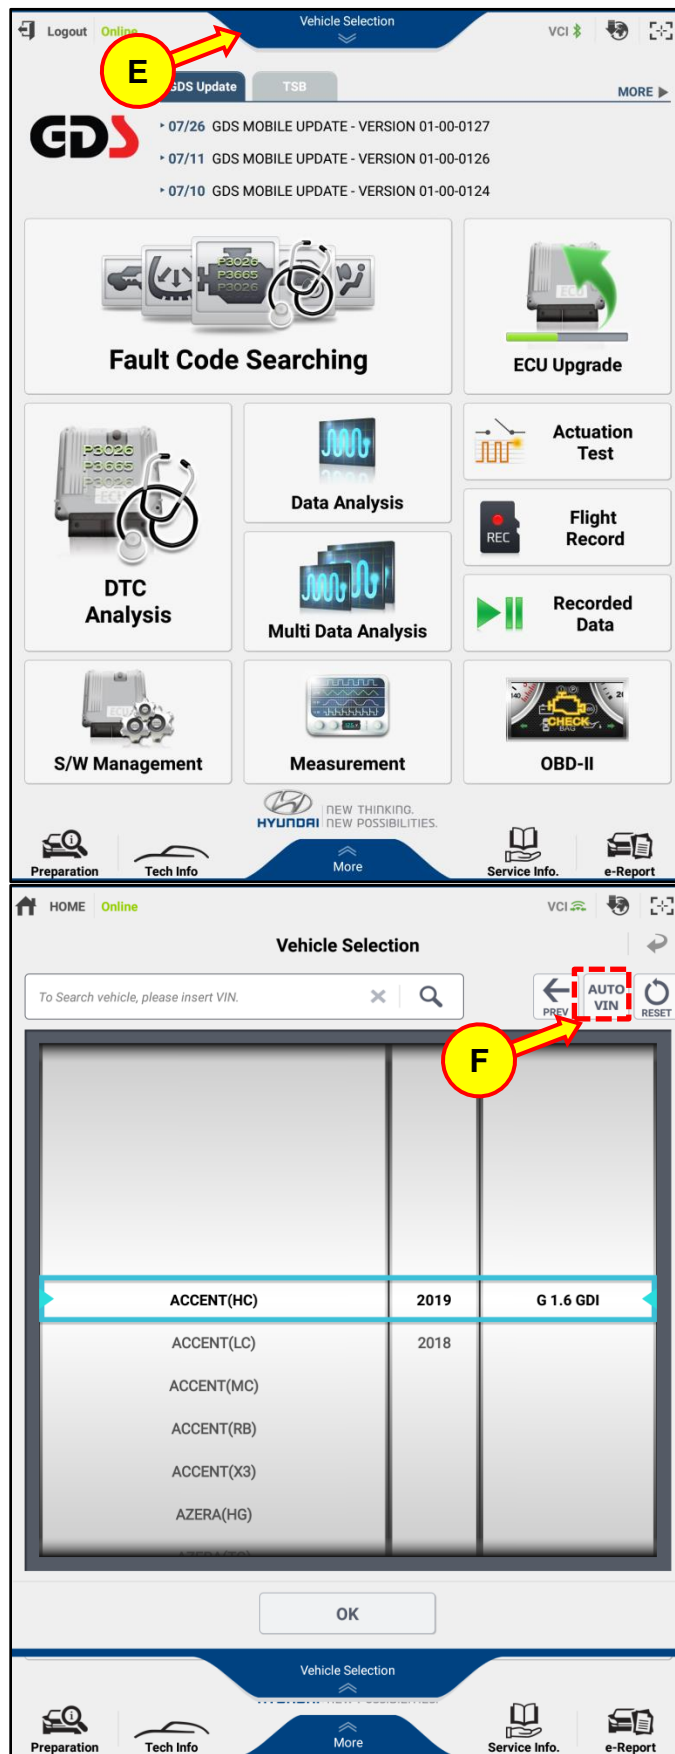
Logout Online

Vehicle Selection

VCI

E

GDS Update TSB

MORE ▶

GDS

‣ 07/26 GDS MOBILE UPDATE - VERSION 01-00-0127
‣ 07/11 GDS MOBILE UPDATE - VERSION 01-00-0126
‣ 07/10 GDS MOBILE UPDATE - VERSION 01-00-0124

P3026 P3665 P3026

Fault Code Searching

ECU

ECU Upgrade

P3026 P3665 P3026 ECU

DTC Analysis

Data Analysis

Actuation Test

REC

Flight Record

Multi Data Analysis

Recorded Data

S/W Management

Measurement

CHECK

OBD-II

HYUNDAI NEW THINKING. NEW POSSIBILITIES.

Preparation

Tech Info

More

Service Info.

e-Report

HOME Online

VCI

Vehicle Selection

To Search vehicle, please insert VIN.

PREV

AUTO VIN

RESET

F

| ACCENT(HC) | 2019 | G 1.6 GDI |
|---|---|---|
| ACCENT(LC) | 2018 | |
| ACCENT(MC) | | |
| ACCENT(RB) | | |
| ACCENT(X3) | | |
| AZERA(HG) | | |

OK

Vehicle Selection

Preparation

Tech Info

More

Service Info.

e-Report